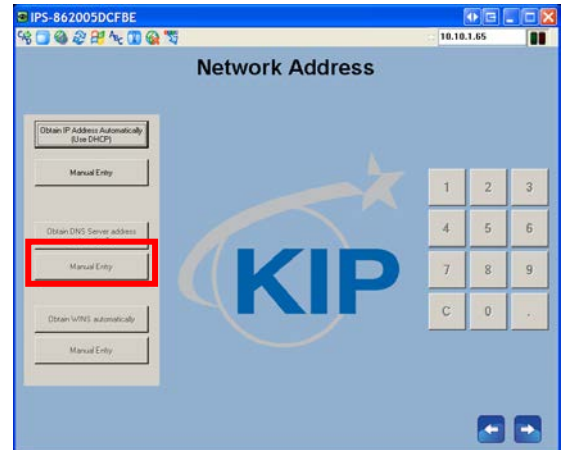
IPS-862005DCFBE

10.10.1.65

Network Address

Obtain IP Address Automatically (Use DHCP)

Manual Entry

Obtain DNS Server address

Manual Entry

Obtain WINS automatically

Manual Entry

KIP

| 1 | 2 | 3 |
|---|---|---|
| 4 | 5 | 6 |
| 7 | 8 | 9 |
| C | 0 | . |